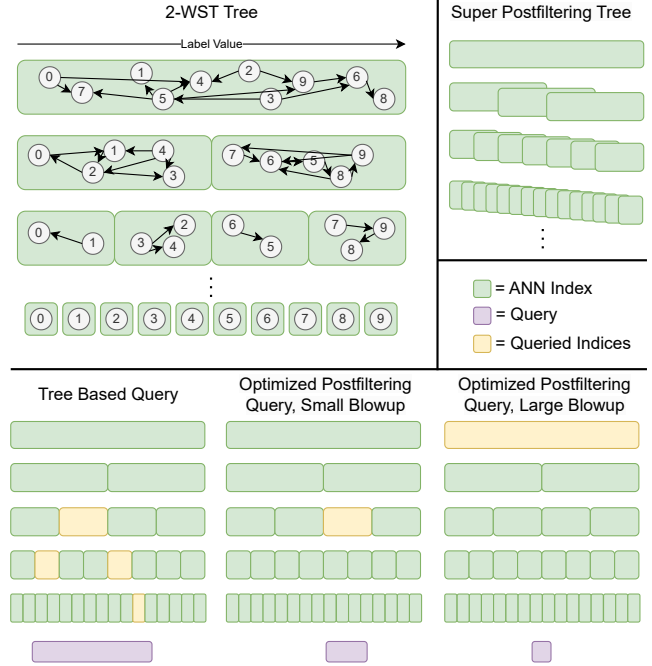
2-WST Tree

Label Value

0 7 1 5 4 2 3 9 6 8

0 1 2 4 3 7 6 5 9 8

0 1 3 2 4 6 5 7 9 8

⋮

0 1 2 3 4 5 6 7 8 9

Super Postfiltering Tree

⋮

= ANN Index

= Query

= Queried Indices

Tree Based Query

Optimized Postfiltering Query, Small Blowup

Optimized Postfiltering Query, Large Blowup